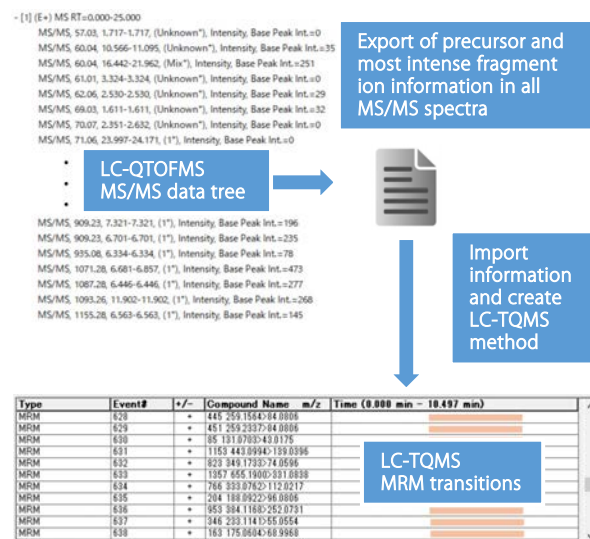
- [1] (E+) MS RT=0.000-25.000
MS/MS, 57.03, 1.717-1.717, (Unknown"), Intensity, Base Peak Int.=0
MS/MS, 60.04, 10.566-11.095, (Unknown"), Intensity, Base Peak Int.=35
MS/MS, 60.04, 16.442-21.962, (Mix"), Intensity, Base Peak Int.=251
MS/MS, 61.01, 3.324-3.324, (Unknown"), Intensity, Base Peak Int.=0
MS/MS, 62.06, 2.530-2.530, (Unknown"), Intensity, Base Peak Int.=29
MS/MS, 69.03, 1.611-1.611, (Unknown"), Intensity, Base Peak Int.=32
MS/MS, 70.07, 2.351-2.632, (Unknown"), Intensity, Base Peak Int.=0
MS/MS, 71.06, 23.997-24.171, (1"), Intensity, Base Peak Int.=0

LC-QTOFMS MS/MS data tree

MS/MS, 909.23, 7.321-7.321, (1"), Intensity, Base Peak Int.=196
MS/MS, 909.23, 6.701-6.701, (1"), Intensity, Base Peak Int.=235
MS/MS, 935.08, 6.334-6.334, (1"), Intensity, Base Peak Int.=78
MS/MS, 1071.28, 6.681-6.857, (1"), Intensity, Base Peak Int.=473
MS/MS, 1087.28, 6.446-6.446, (1"), Intensity, Base Peak Int.=277
MS/MS, 1093.26, 11.902-11.902, (1"), Intensity, Base Peak Int.=268
MS/MS, 1155.28, 6.563-6.563, (1"), Intensity, Base Peak Int.=145

Export of precursor and most intense fragment ion information in all MS/MS spectra

Import information and create LC-TQMS method

| Type | Event# | +/- | Compound Name m/z | Time (0.000 min - 10.497 min) |
|---|---|---|---|---|
| MRM | 628 | + | 445.259.1564>84.0806 | |
| MRM | 629 | + | 451.259.2337>84.0806 | |
| MRM | 630 | + | 85.131.0703>43.0175 | |
| MRM | 631 | + | 1153.443.0994>139.0396 | |
| MRM | 632 | + | 823.349.1733>74.0596 | |
| MRM | 633 | + | 1357.655.1900>331.0838 | |
| MRM | 634 | + | 766.333.0762>112.0217 | |
| MRM | 635 | + | 204.188.0922>96.0806 | |
| MRM | 636 | + | 953.384.1168>252.0731 | |
| MRM | 637 | + | 346.233.1141>55.0554 | |
| MRM | 638 | + | 163.175.0604>68.9968 | |

LC-TQMS MRM transitions